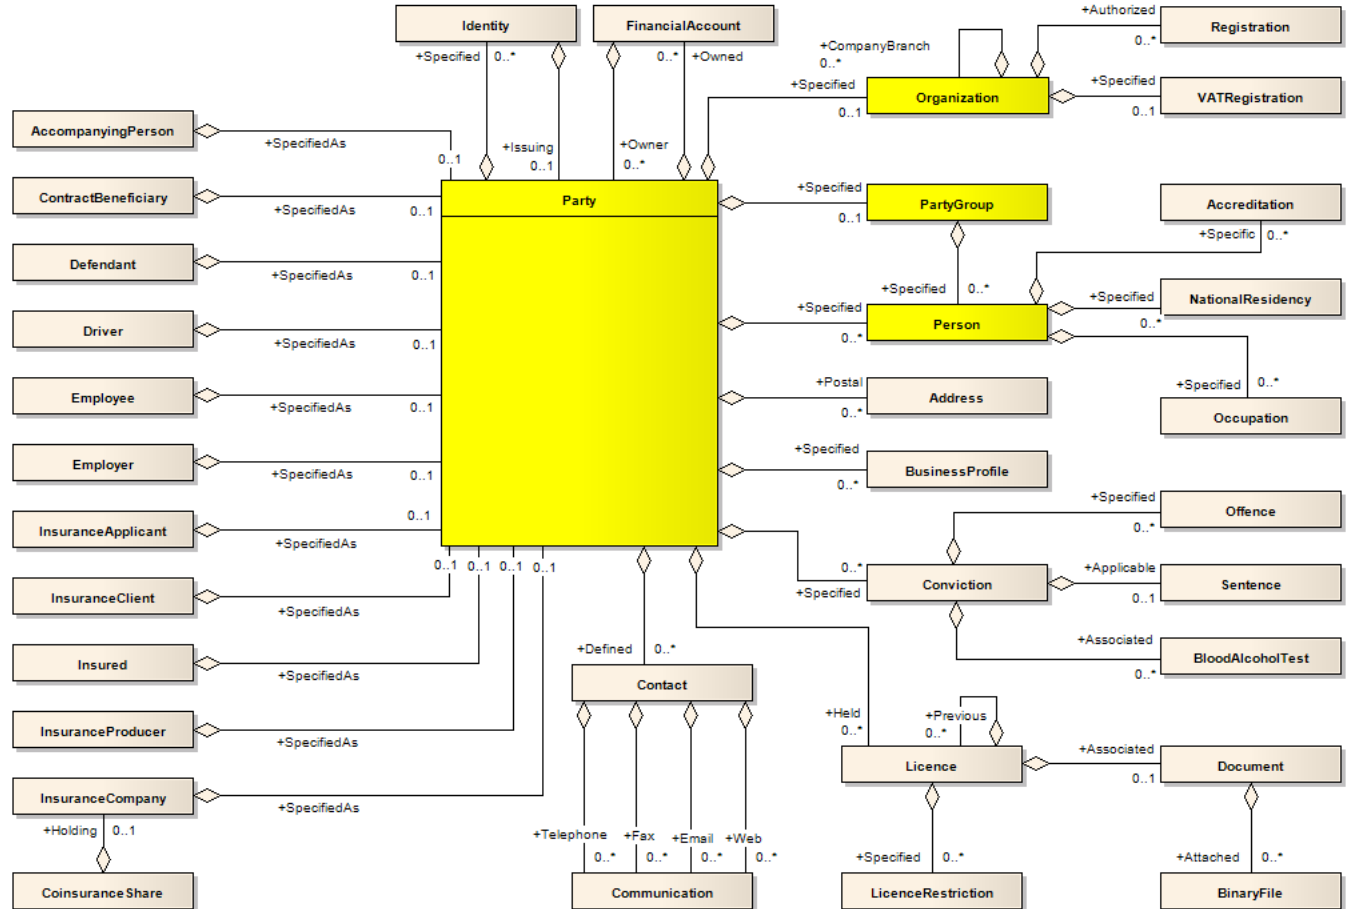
Identity
FinancialAccount
+Specified 0..*
0..* +Owned
+CompanyBranch
0..*
+Authorized
0..*
Registration
+Specified
0..1
Organization
+Specified
0..1
VATRegistration
AccompanyingPerson
+SpecifiedAs
0..1
+Issuing
0..1
+Owner
0..*
ContractBeneficiary
+SpecifiedAs
0..1
Party
+Specified
0..1
PartyGroup
Accreditation
+Specific 0..*
Defendant
+SpecifiedAs
0..1
+Specified 0..*
+Specified
NationalResidency
0..*
Driver
+SpecifiedAs
0..1
+Specified
0..*
Person
Employee
+SpecifiedAs
0..1
+Postal
0..*
Address
+Specified 0..*
Occupation
Employer
+SpecifiedAs
0..1
+Specified
0..*
BusinessProfile
InsuranceApplicant
0..1
+SpecifiedAs
+Specified
0..*
Offence
0..1 0..1 0..1 0..1
InsuranceClient
+SpecifiedAs
0..*
+Specified
Conviction
+Applicable
0..1
Sentence
Insured
+SpecifiedAs
+Defined 0..*
Contact
+Associated
0..*
BloodAlcoholTest
InsuranceProducer
+SpecifiedAs
+Held
0..*
+Previous
0..*
Licence
+Associated
0..1
Document
InsuranceCompany
+SpecifiedAs
+Holding 0..1
+Telephone 0..*
+Fax 0..*
+Email 0..*
+Web 0..*
+Specified 0..*
+Attached 0..*
Coinsurance Share
Communication
LicenceRestriction
BinaryFile